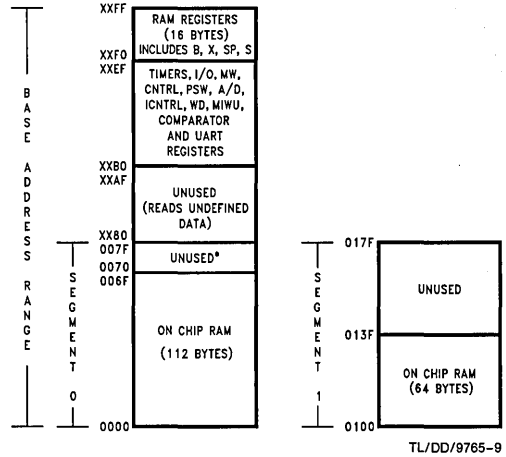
BASE ADDRESS RANGE

XXFF
RAM REGISTERS (16 BYTES) INCLUDES B, X, SP, S
XXF0
XXEF
TIMERS, I/O, MW, CNTRL, PSW, A/D, ICNTRL, WD, MIWU, COMPARATOR AND UART REGISTERS
XXB0
XXAF
UNUSED (READS UNDEFINED DATA)
XX80

SEGMENT 0

007F
UNUSED*
0070
006F
ON CHIP RAM (112 BYTES)
0000

SEGMENT 1

017F
UNUSED
013F
ON CHIP RAM (64 BYTES)
0100

TL/DD/9765-9